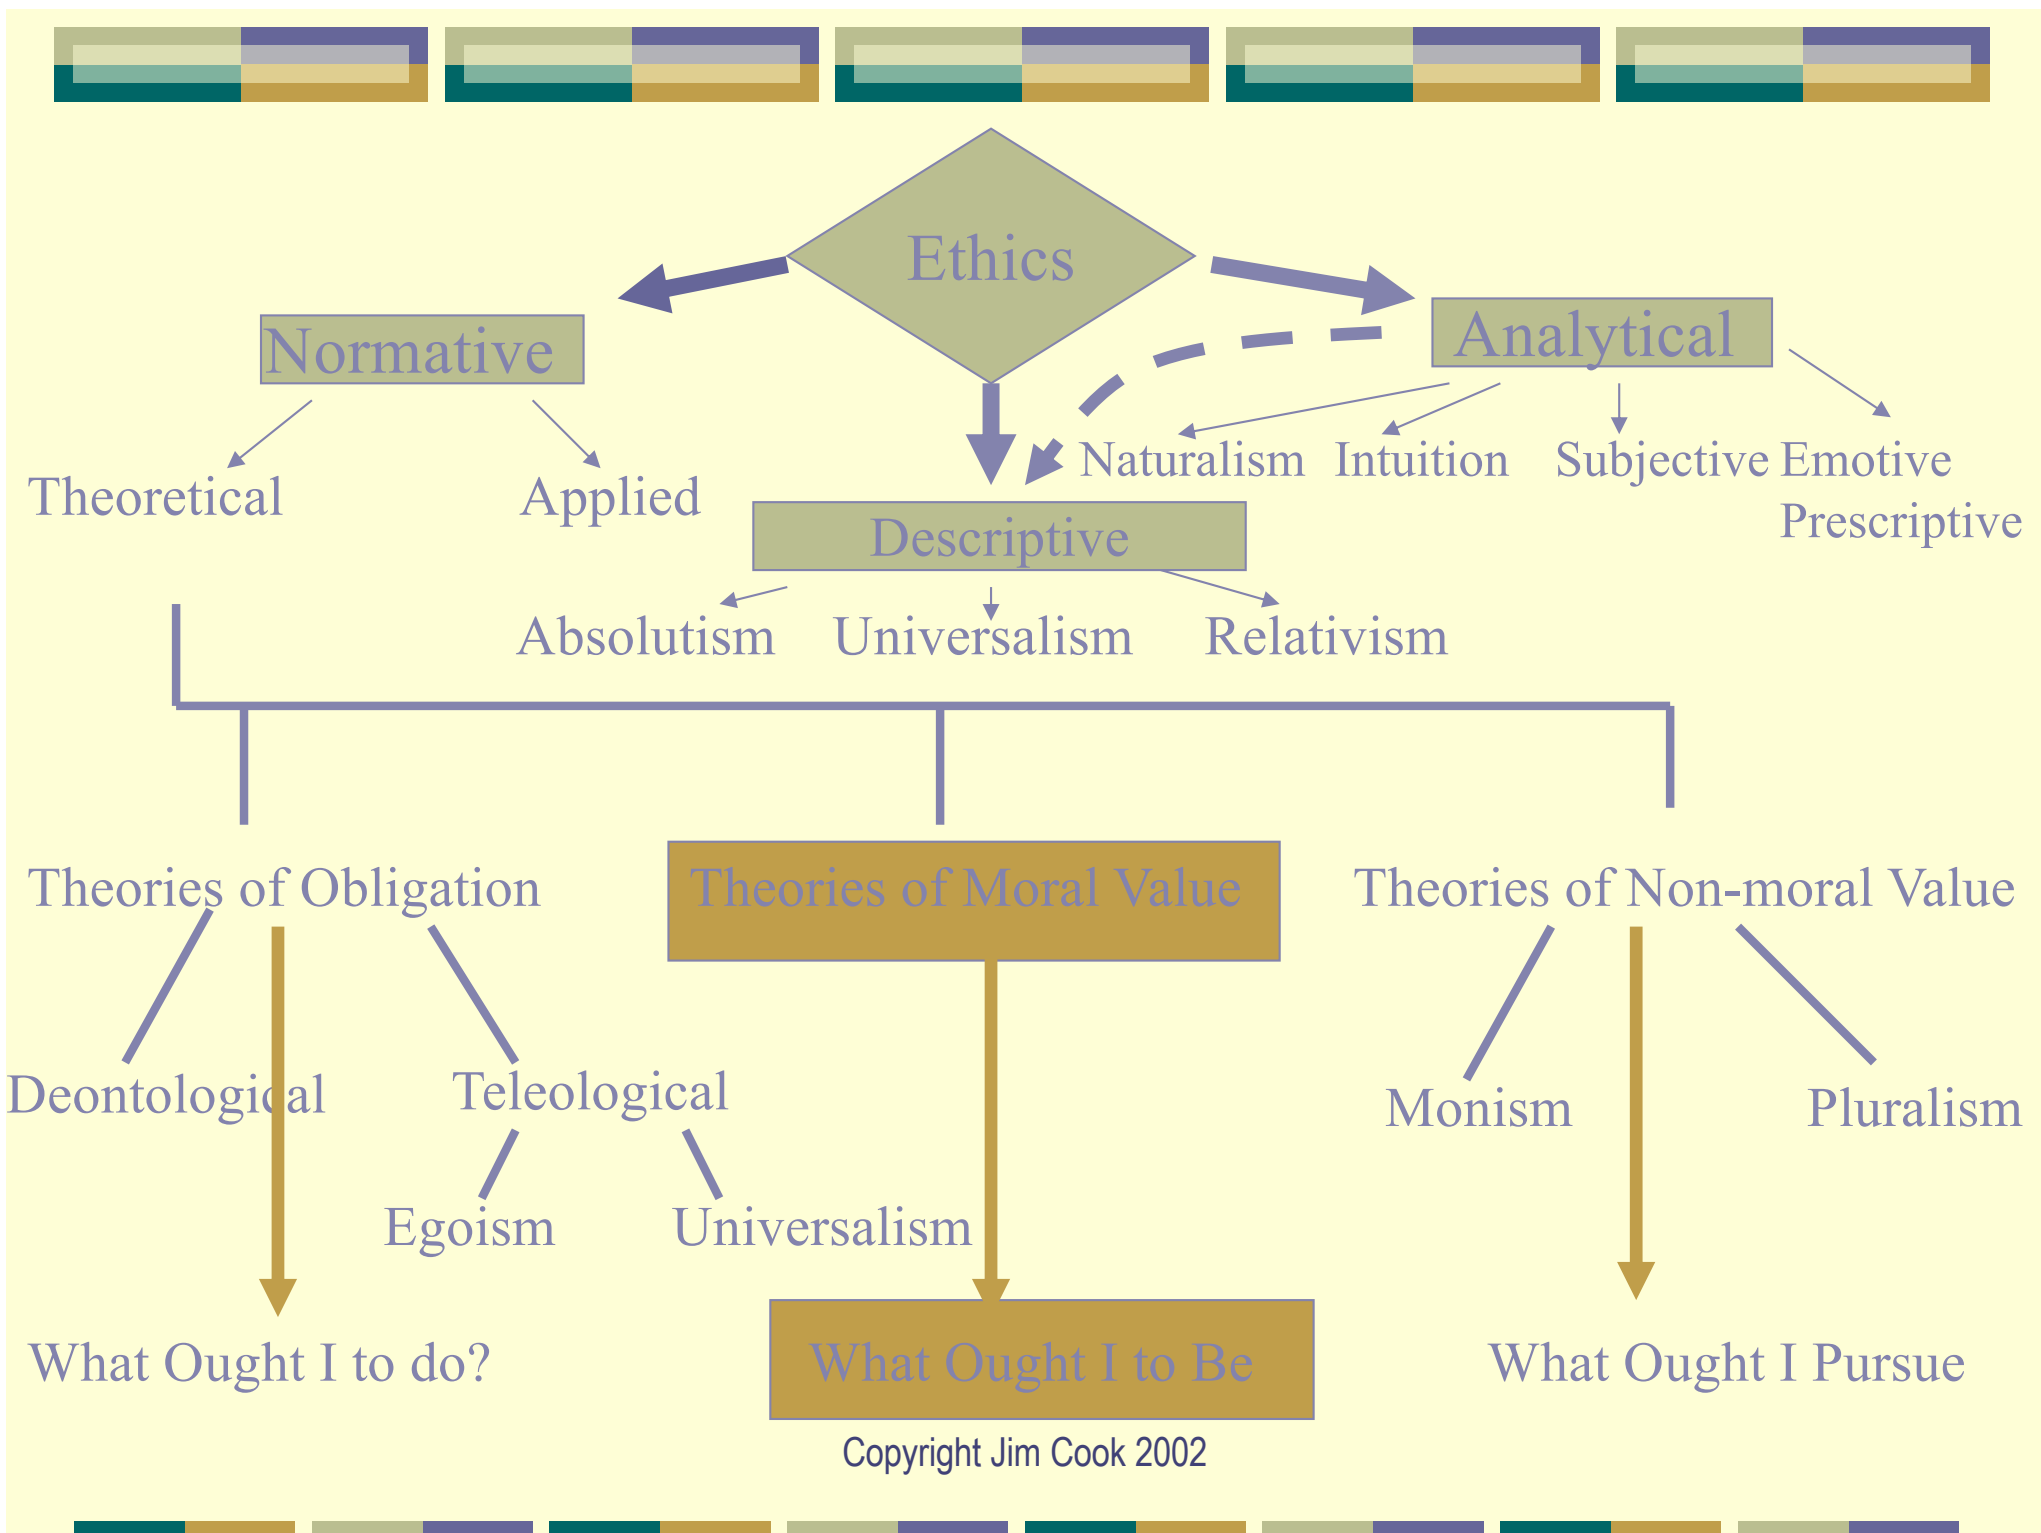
Ethics

Normative

Analytical

Theoretical

Applied

Naturalism Intuition Subjective Emotive Prescriptive

Descriptive

Absolutism Universalism Relativism

Theories of Obligation

Theories of Moral Value

Theories of Non-moral Value

Deontological

Teleological

Monism

Pluralism

Egoism

Universalism

What Ought I to do?

What Ought I to Be

What Ought I Pursue

Copyright Jim Cook 2002